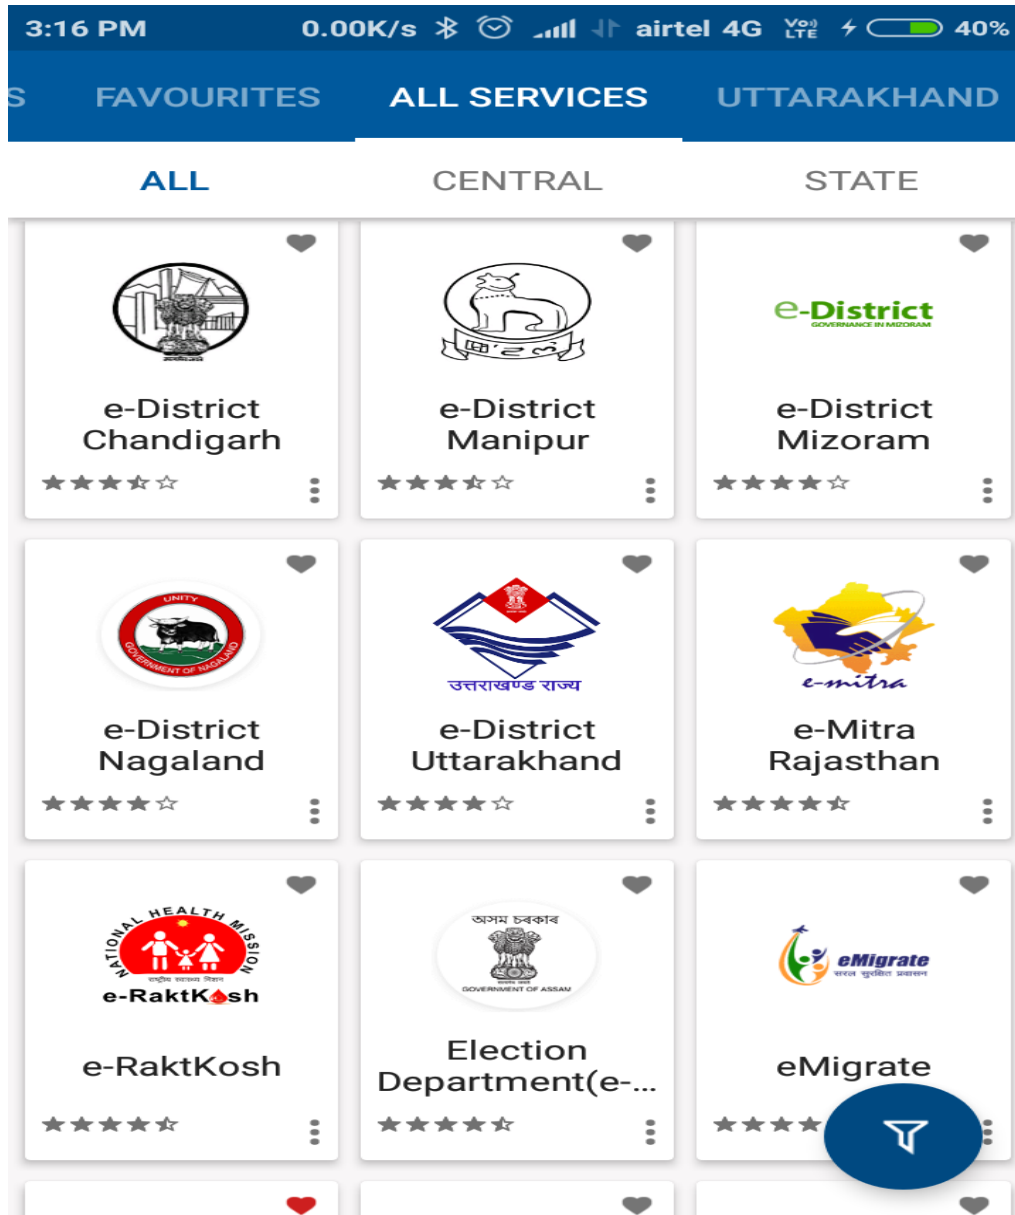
3:16 PM 0.00K/s airtel 4G 40%

S FAVOURITES ALL SERVICES UTTARAKHAND

ALL CENTRAL STATE

e-District Chandigarh

e-District Manipur

e-District
GOVERNANCE IN MIZORAM

e-District Mizoram

UNITY
GOVERNMENT OF NAGALAND

e-District Nagaland

उत्तराखण्ड राज्य

e-District Uttarakhand

e-mitra

e-Mitra Rajasthan

NATIONAL HEALTH MISSION
e-RaktKosh

e-RaktKosh

অসম চৰকাৰ
GOVERNMENT OF ASSAM

Election Department(e-...

eMigrate
सरल सुरक्षित प्रवासन

eMigrate